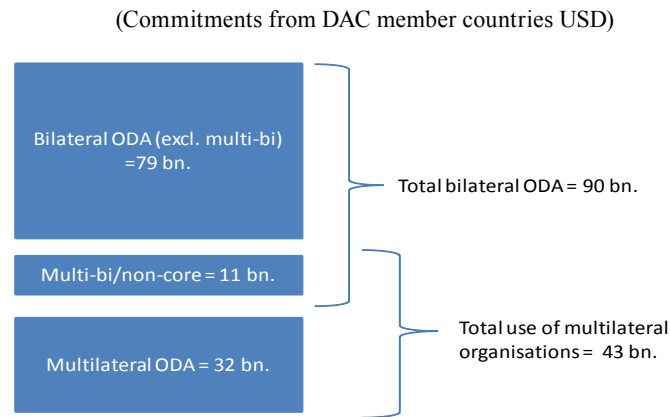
(Commitments from DAC member countries USD)

Bilateral ODA (excl. multi-bi) =79 bn.

Multi-bi/non-core = 11 bn.

Multilateral ODA = 32 bn.

Total bilateral ODA = 90 bn.

Total use of multilateral organisations = 43 bn.